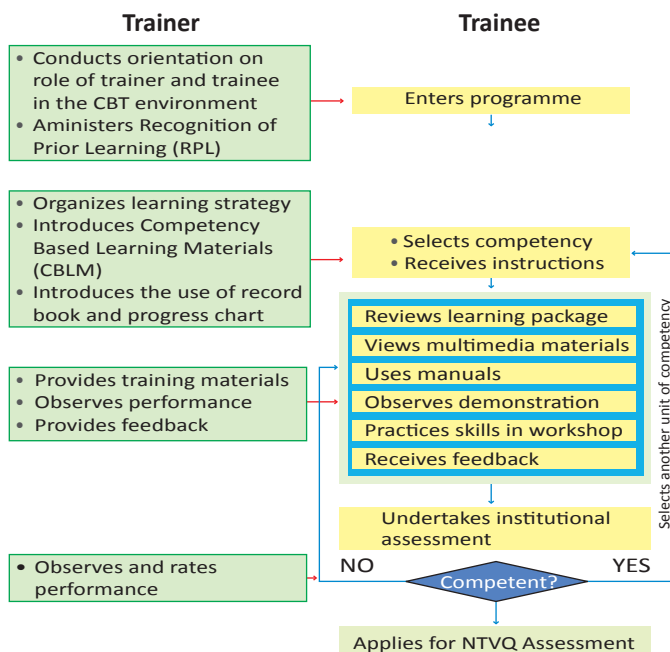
Trainer

Trainee

• Conducts orientation on role of trainer and trainee in the CBT environment
• Aministers Recognition of Prior Learning (RPL)

Enters programme

• Organizes learning strategy
• Introduces Competency Based Learning Materials (CBLM)
• Introduces the use of record book and progress chart

• Selects competency
• Receives instructions

Reviews learning package
Views multimedia materials
Uses manuals
Observes demonstration
Practices skills in workshop
Receives feedback

• Provides training materials
• Observes performance
• Provides feedback

Selects another unit of competency

Undertakes institutional assessment

• Observes and rates performance

NO

Competent?

YES

Applies for NTVQ Assessment